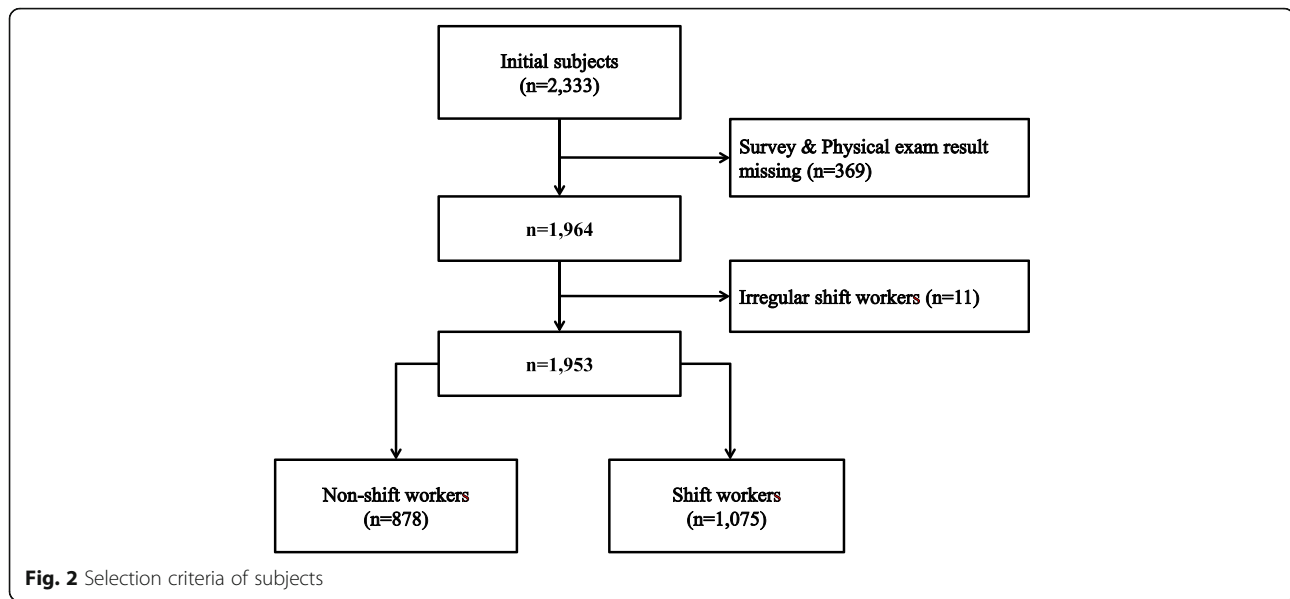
Initial subjects
(n=2,333)

Survey & Physical exam result missing (n=369)

n=1,964

Irregular shift workers (n=11)

n=1,953

Non-shift workers
(n=878)

Shift workers
(n=1,075)

Fig. 2 Selection criteria of subjects